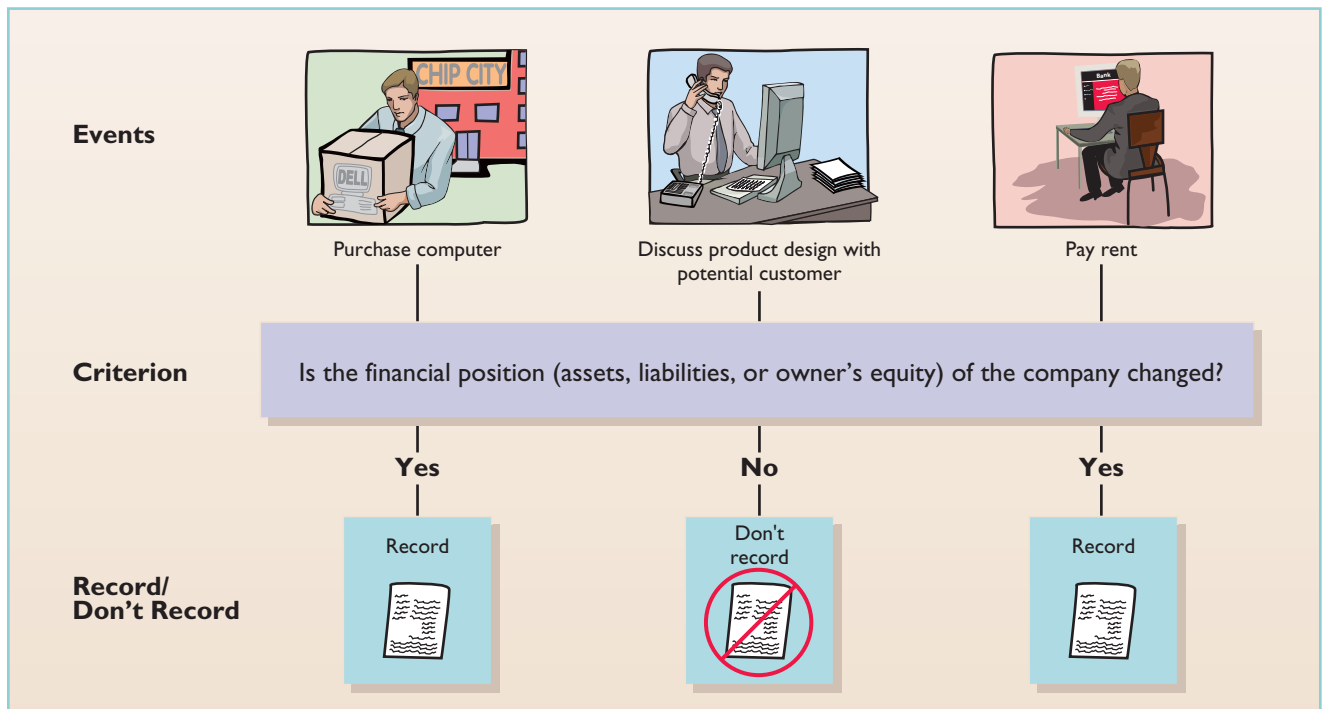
Events

CHIP CITY

DELL

Bank

Purchase computer

Discuss product design with potential customer

Pay rent

Criterion

Is the financial position (assets, liabilities, or owner's equity) of the company changed?

Yes

No

Yes

Record/ Don't Record

Record

Don't record

Record